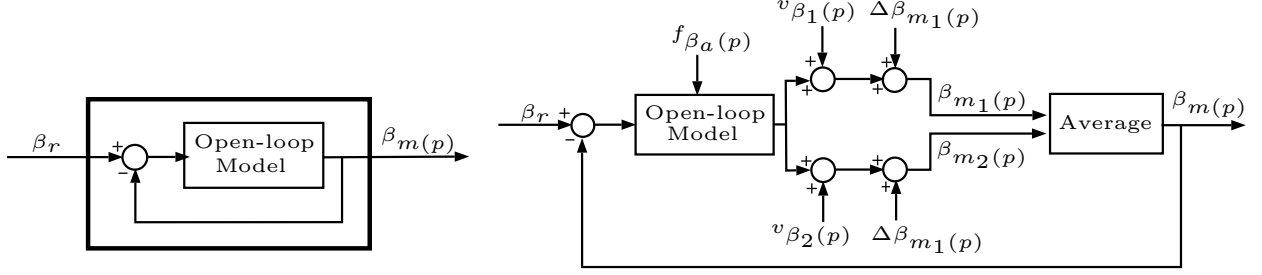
$\beta_r$
+
−
Open-loop Model
$\beta_{m(p)}$

$f_{\beta_a(p)}$
$v_{\beta_1(p)}$
$\Delta\beta_{m_1(p)}$
$\beta_r$
+
−
Open-loop Model
+
+
+
+
$\beta_{m_1(p)}$
Average
$\beta_{m(p)}$
$\beta_{m_2(p)}$
+
+
+
+
$v_{\beta_2(p)}$
$\Delta\beta_{m_1(p)}$